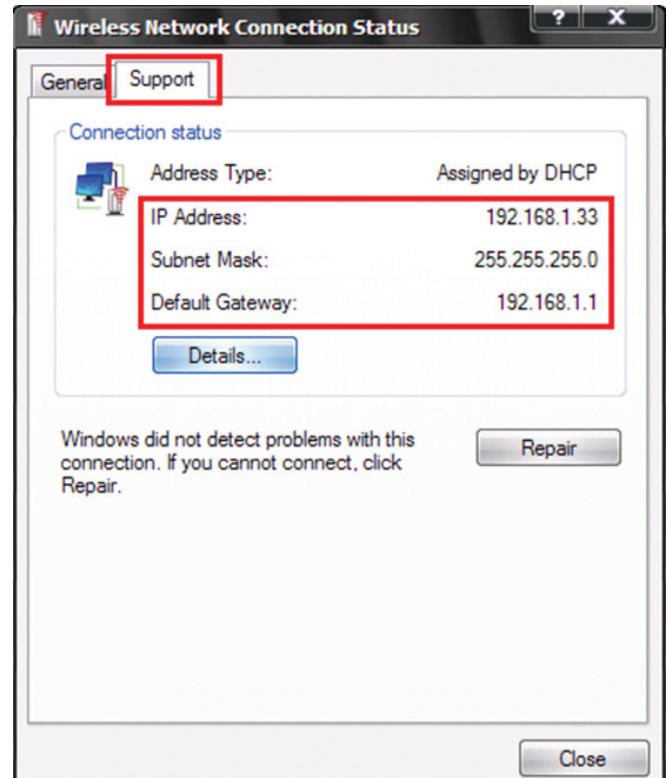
Wireless Network Connection Status

?

X

General

Support

Connection status

Address Type: Assigned by DHCP

IP Address: 192.168.1.33

Subnet Mask: 255.255.255.0

Default Gateway: 192.168.1.1

Details...

Windows did not detect problems with this connection. If you cannot connect, click Repair.

Repair

Close